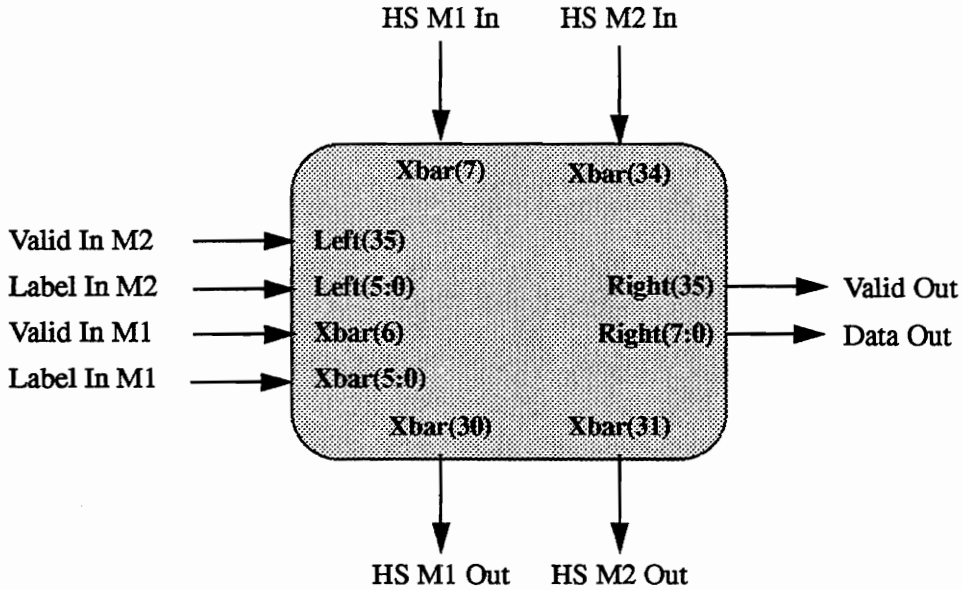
HS M1 In
HS M2 In

Xbar(7)
Xbar(34)

Valid In M2
Left(35)
Label In M2
Left(5:0)
Right(35)
Valid Out
Valid In M1
Xbar(6)
Right(7:0)
Data Out
Label In M1
Xbar(5:0)

Xbar(30)
Xbar(31)

HS M1 Out
HS M2 Out